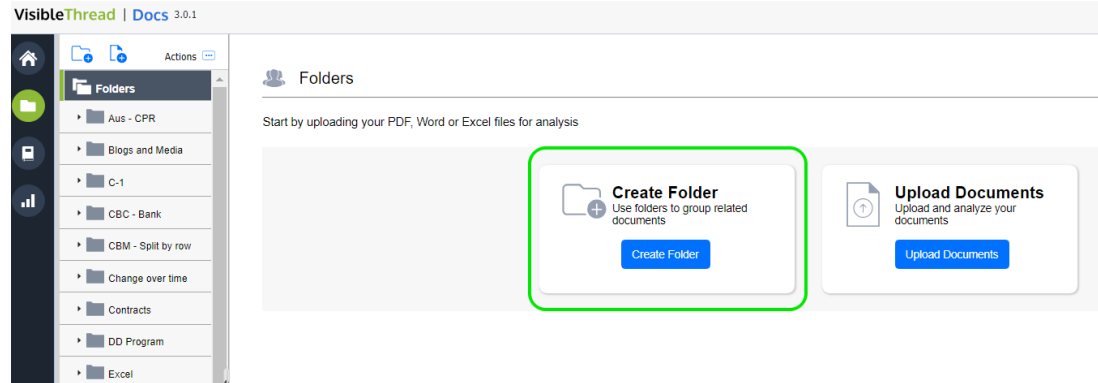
VisibleThread | Docs 3.0.1

Actions

Folders

Aus - CPR

Blogs and Media

C-1

CBC - Bank

CBM - Split by row

Change over time

Contracts

DD Program

Excel

Folders

Start by uploading your PDF, Word or Excel files for analysis

Create Folder
Use folders to group related documents

Create Folder

Upload Documents
Upload and analyze your documents

Upload Documents